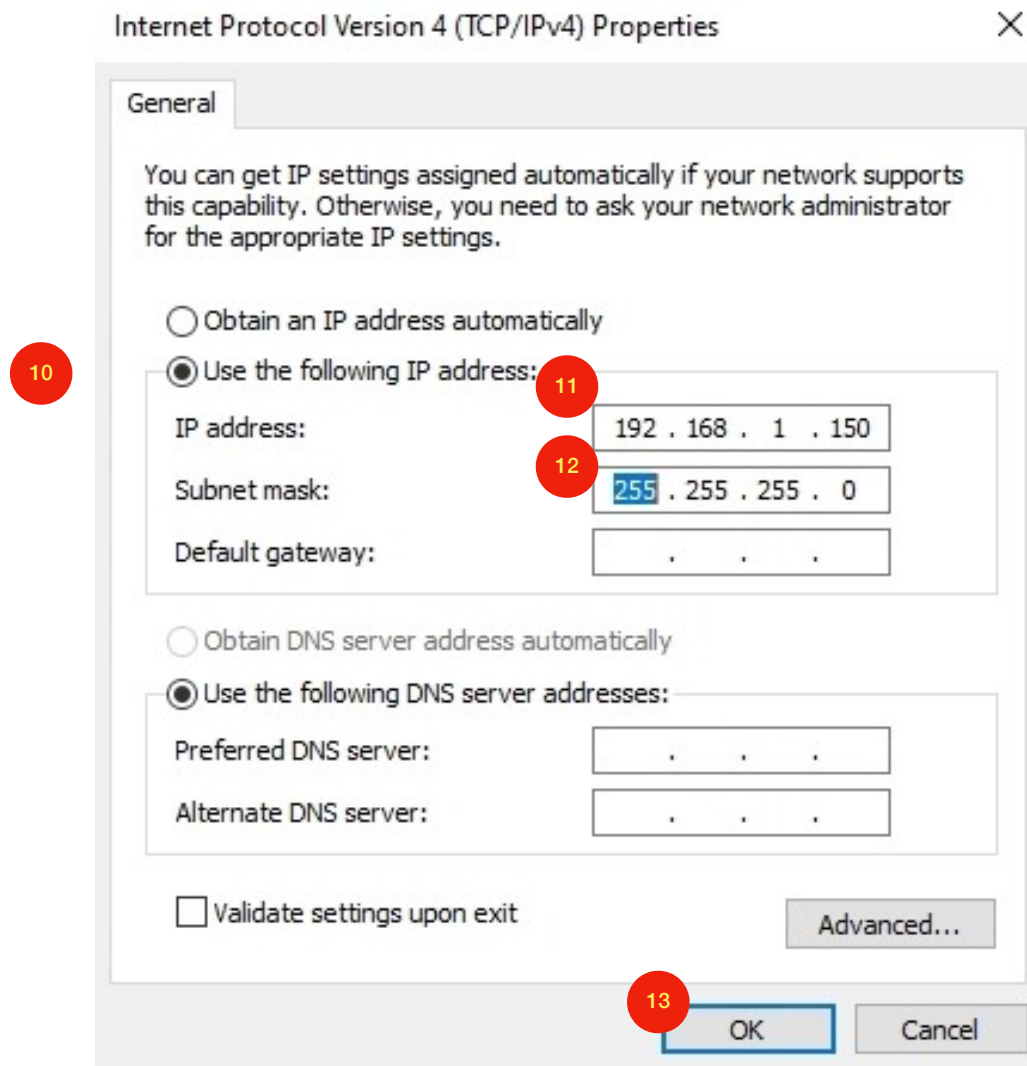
Internet Protocol Version 4 (TCP/IPv4) Properties

×

General

You can get IP settings assigned automatically if your network supports this capability. Otherwise, you need to ask your network administrator for the appropriate IP settings.

Obtain an IP address automatically

10

Use the following IP address:

11

IP address: 192 . 168 . 1 . 150

12

Subnet mask: 255 . 255 . 255 . 0

Default gateway: . . .

Obtain DNS server address automatically

Use the following DNS server addresses:

Preferred DNS server: . . .

Alternate DNS server: . . .

Validate settings upon exit

Advanced...

13

OK

Cancel